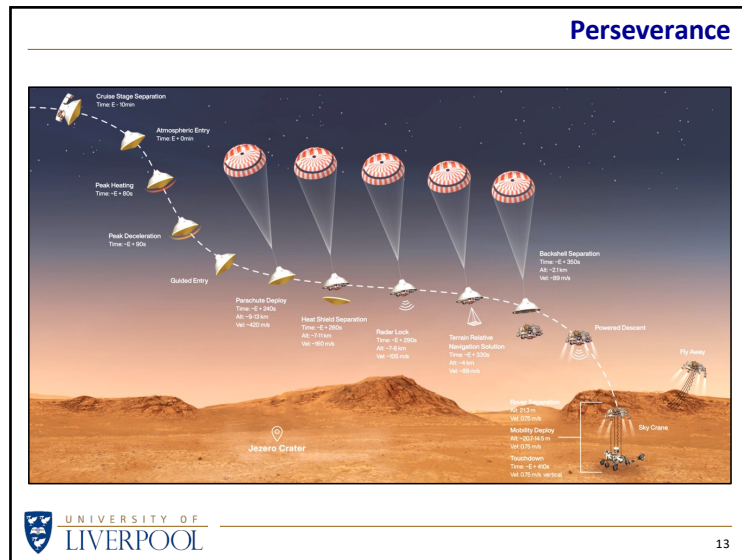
Perseverance

Cruise Stage Separation
Time: E - 10min

Atmospheric Entry
Time: E + 0min

Peak Heating
Time: ~E + 80s

Peak Deceleration
Time: ~E + 90s

Guided Entry

Parachute Deploy
Time: ~E + 240s
Alt: ~9-13 km
Vel: ~420 m/s

Heat Shield Separation
Time: ~E + 260s
Alt: ~7-11 km
Vel: ~160 m/s

Radar Lock
Time: ~E + 290s
Alt: ~7-8 km
Vel: ~105 m/s

Terrain Relative Navigation Solution
Time: ~E + 330s
Alt: ~4 km
Vel: ~89 m/s

Backshell Separation
Time: ~E + 350s
Alt: ~2.1 km
Vel: ~89 m/s

Powered Descent

Fly Away

Rover Separation
Alt: 21.3 m
Vel: 0.75 m/s

Sky Crane

Mobility Deploy
Alt: ~20.7-14.5 m
Vel: 0.75 m/s

Touchdown
Time: ~E + 410s
Vel: 0.75 m/s vertical

Jezero Crater

UNIVERSITY OF LIVERPOOL

13